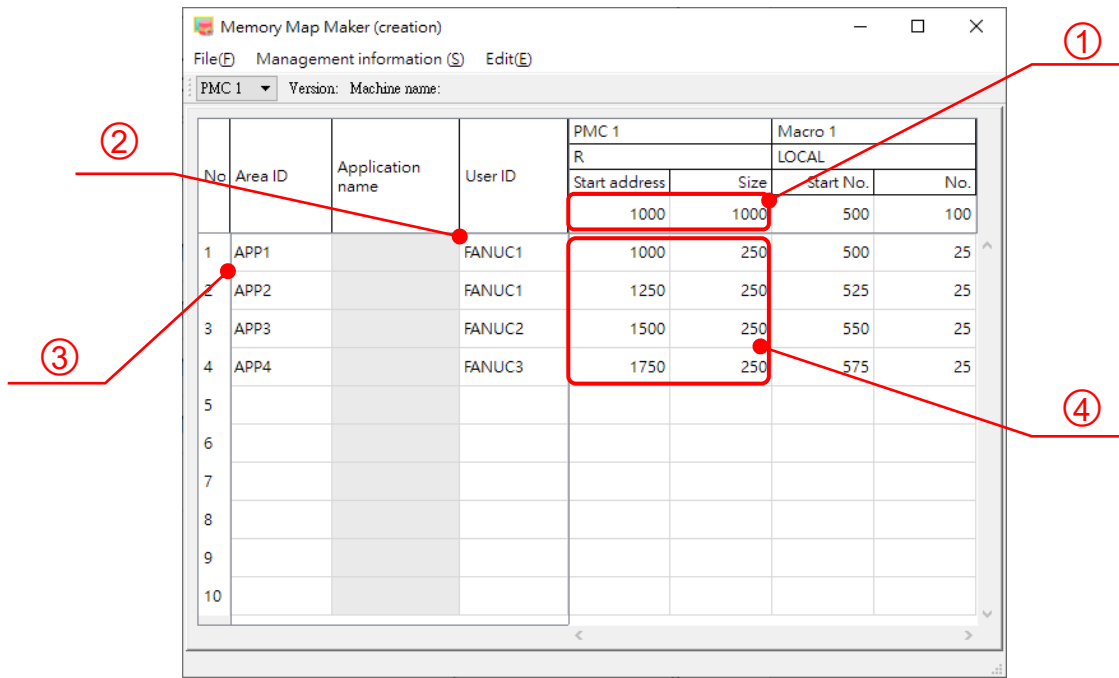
Memory Map Maker (creation)

File(F) Management information (S) Edit(E)

PMC 1 Version: Machine name:

①
②
③
④

| No | Area ID | Application name | User ID | PMC 1 R Start address | Size | Macro 1 LOCAL Start No. | No. |
|---|---|---|---|---|---|---|---|
| | | | | 1000 | 1000 | 500 | 100 |
| 1 | APP1 | | FANUC1 | 1000 | 250 | 500 | 25 |
| 2 | APP2 | | FANUC1 | 1250 | 250 | 525 | 25 |
| 3 | APP3 | | FANUC2 | 1500 | 250 | 550 | 25 |
| 4 | APP4 | | FANUC3 | 1750 | 250 | 575 | 25 |
| 5 | | | | | | | |
| 6 | | | | | | | |
| 7 | | | | | | | |
| 8 | | | | | | | |
| 9 | | | | | | | |
| 10 | | | | | | | |